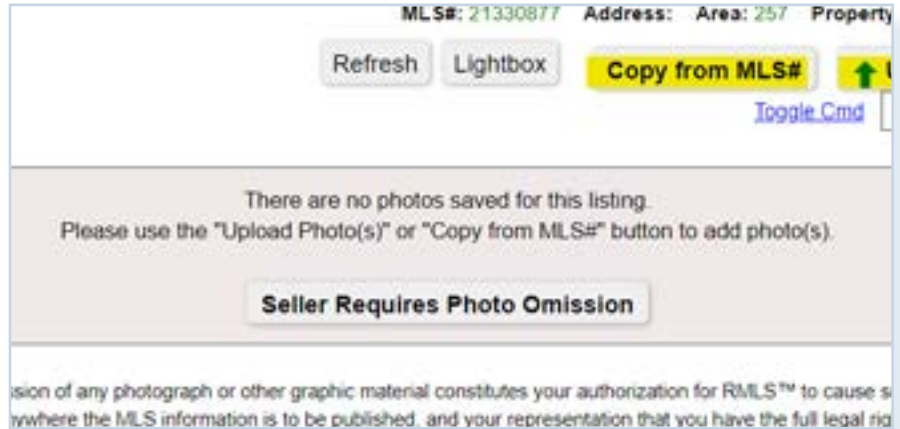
MLS#: 21330877 Address: Area: 257 Property

Refresh Lightbox Copy from MLS#

Toggle Cmd

There are no photos saved for this listing.
Please use the "Upload Photo(s)" or "Copy from MLS#" button to add photo(s).

Seller Requires Photo Omission

ssion of any photograph or other graphic material constitutes your authorization for RMLS™ to cause s ywhere the MLS information is to be published, and your representation that you have the full legal rig